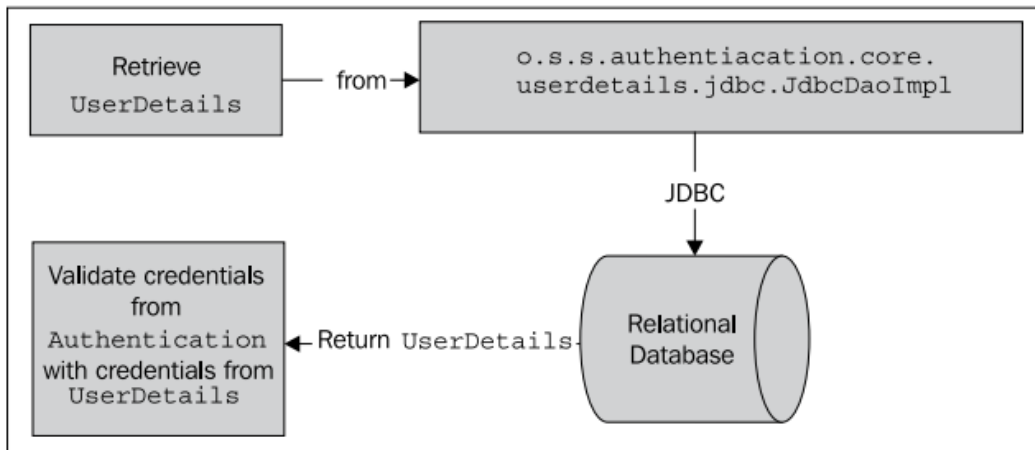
Retrieve UserDetails

from

o.s.s.authentiacation.core.
userdetails.jdbc.JdbcDaoImpl

JDBC

Relational Database

Return UserDetails

Validate credentials from Authentication with credentials from UserDetails